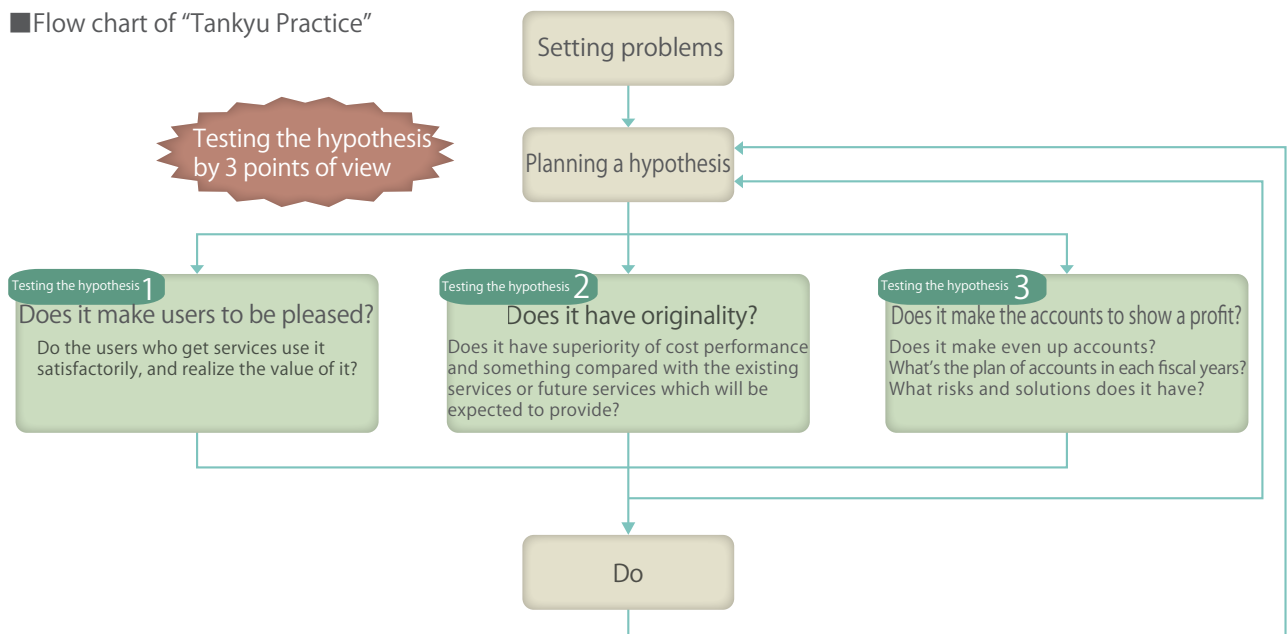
■Flow chart of “Tankyu Practice”

Setting problems

Testing the hypothesis by 3 points of view

Planning a hypothesis

Testing the hypothesis 1
Does it make users to be pleased?
Do the users who get services use it satisfactorily, and realize the value of it?

Testing the hypothesis 2
Does it have originality?
Does it have superiority of cost performance and something compared with the existing services or future services which will be expected to provide?

Testing the hypothesis 3
Does it make the accounts to show a profit?
Does it make even up accounts?
What’s the plan of accounts in each fiscal years?
What risks and solutions does it have?

Do